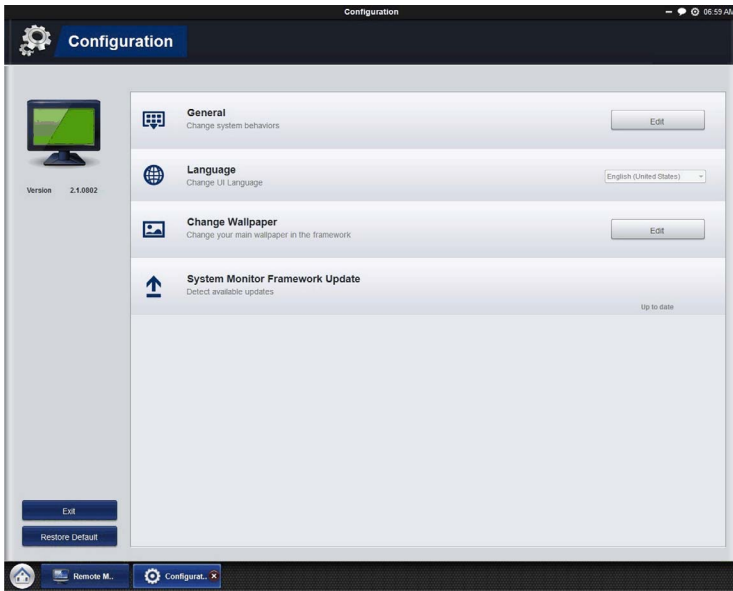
Configuration

06:59 AM

Configuration

Version 2.1.0802

General
Change system behaviors

Edit

Language
Change UI Language

English (United States)

Change Wallpaper
Change your main wallpaper in the framework

Edit

System Monitor Framework Update
Detect available updates

Up to date

Exit

Restore Default

Remote M..

Configurat..